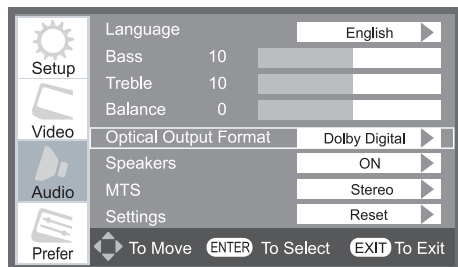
Setup
Video
Audio
Prefer

| | | |
|---|---|---|
| Language | | English |
| Bass | 10 | |
| Treble | 10 | |
| Balance | 0 | |
| Optical Output Format | | Dolby Digital |
| Speakers | | ON |
| MTS | | Stereo |
| Settings | | Reset |

To Move ENTER To Select EXIT To Exit